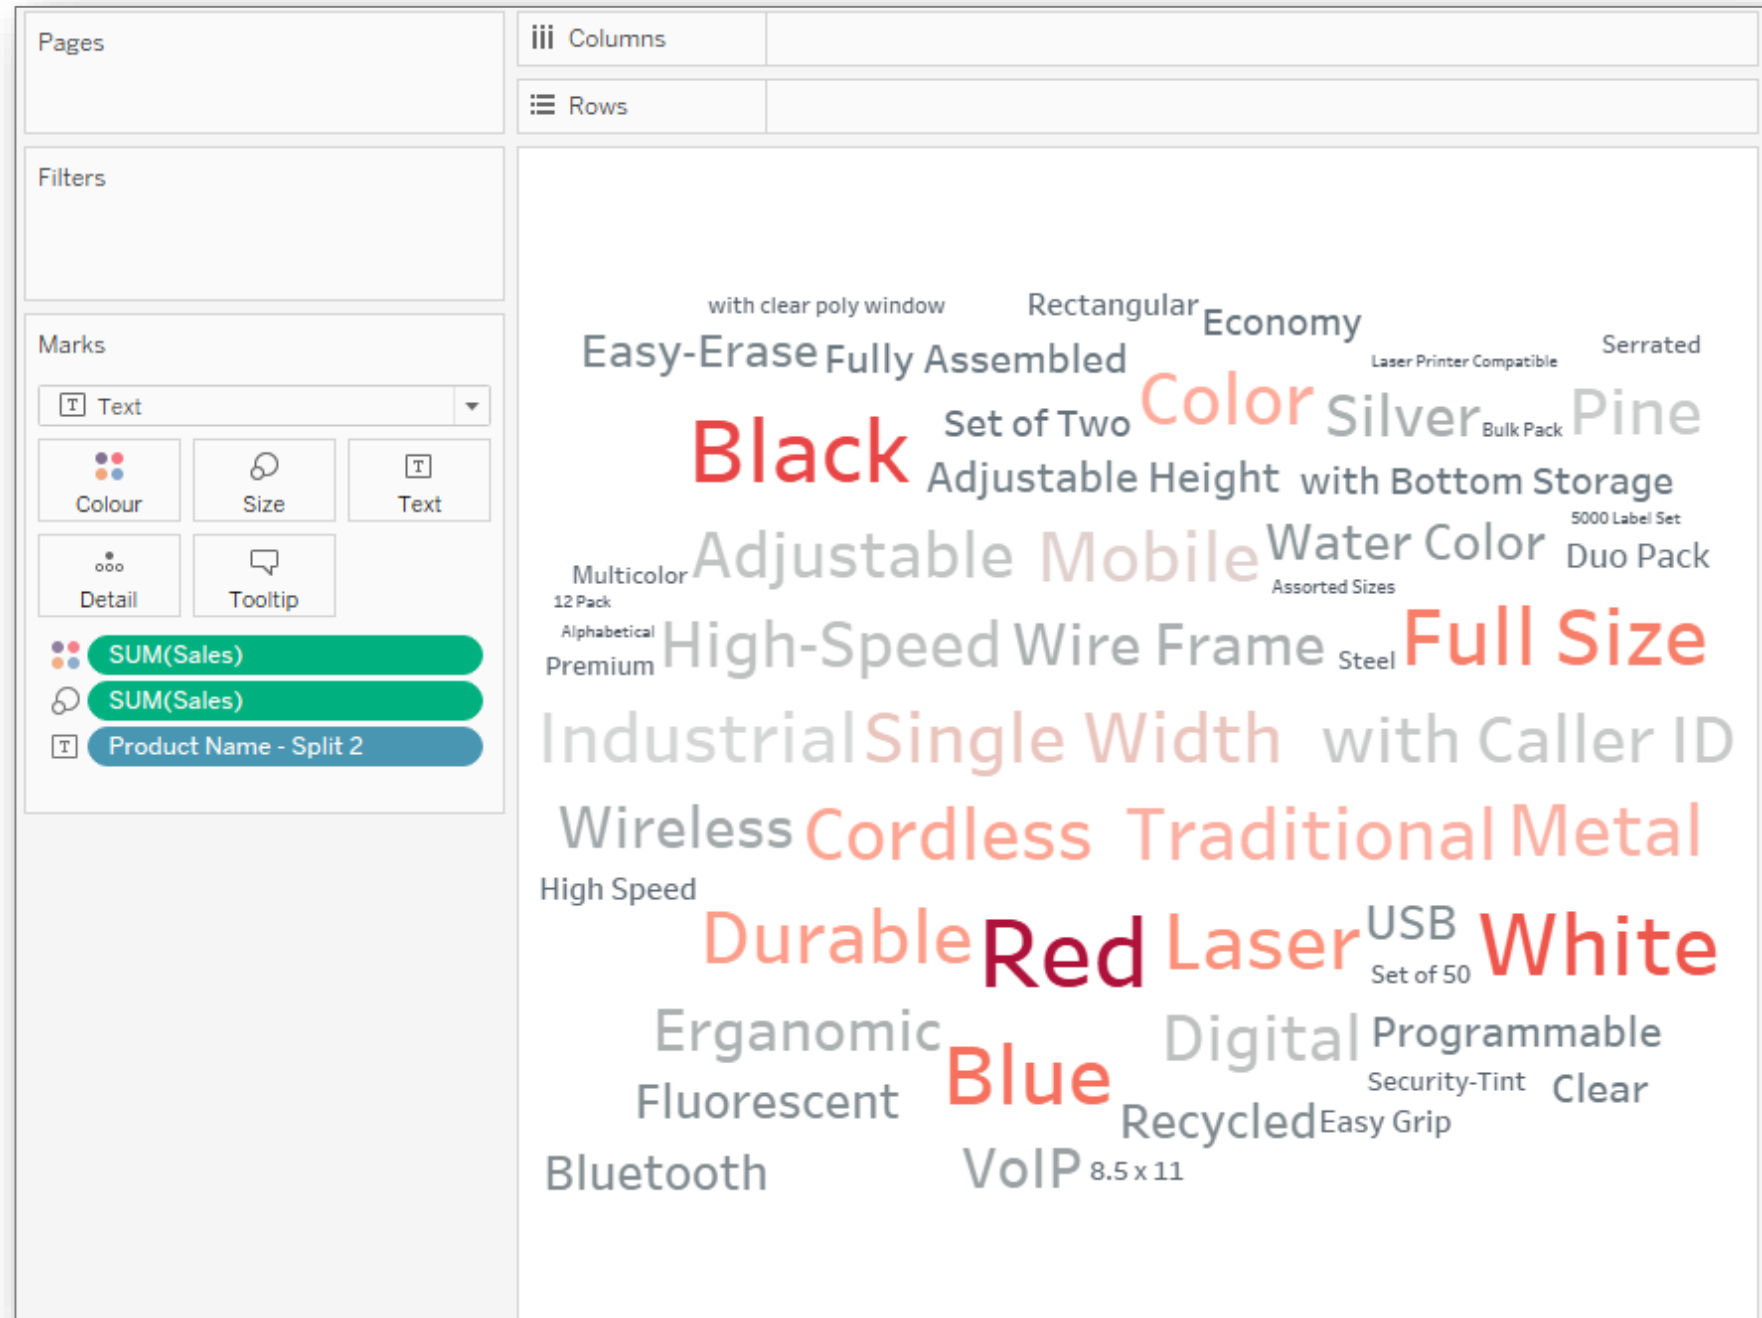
Pages

Columns

Rows

Filters

Marks

Text

Colour

Size

Text

Detail

Tooltip

SUM(Sales)

SUM(Sales)

Product Name - Split 2

with clear poly window Rectangular Economy
Easy-Erase Fully Assembled Laser Printer Compatible Serrated
Black Set of Two Color Silver Bulk Pack Pine
Adjustable Height with Bottom Storage
5000 Label Set
Multicolor Adjustable Mobile Water Color Duo Pack
12 Pack Assorted Sizes
Alphabetical
Premium High-Speed Wire Frame Steel Full Size
Industrial Single Width with Caller ID
Wireless Cordless Traditional Metal
High Speed
Durable Red Laser USB White
Set of 50
Erganomic Digital Programmable
Fluorescent Blue Security-Tint Clear
Recycled Easy Grip
Bluetooth VoIP 8.5 x 11